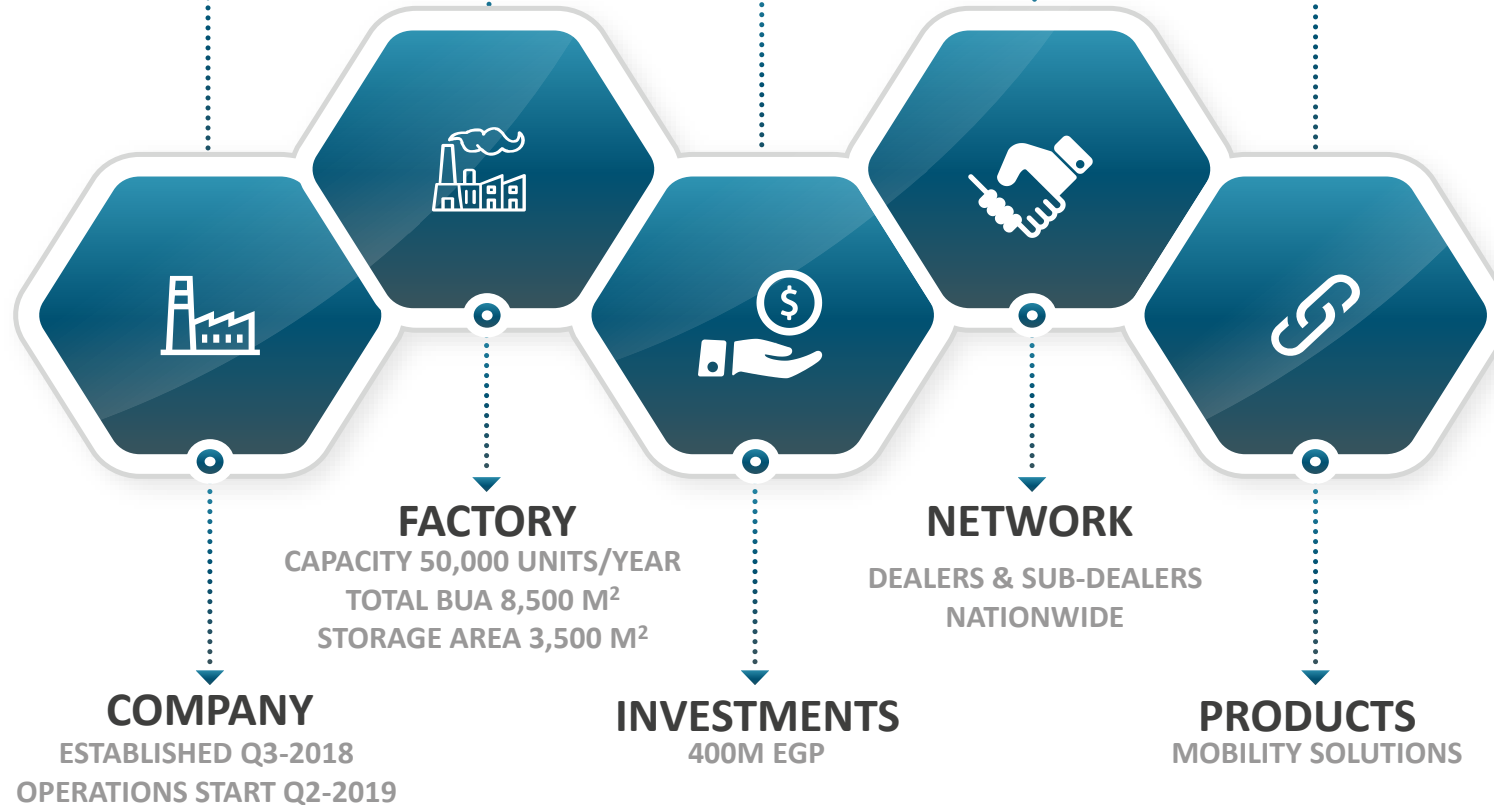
FACTORY
CAPACITY 50,000 UNITS/YEAR
TOTAL BUA 8,500 M$^2$
STORAGE AREA 3,500 M$^2$

NETWORK
DEALERS & SUB-DEALERS NATIONWIDE

COMPANY
ESTABLISHED Q3-2018
OPERATIONS START Q2-2019

INVESTMENTS
400M EGP

PRODUCTS
MOBILITY SOLUTIONS